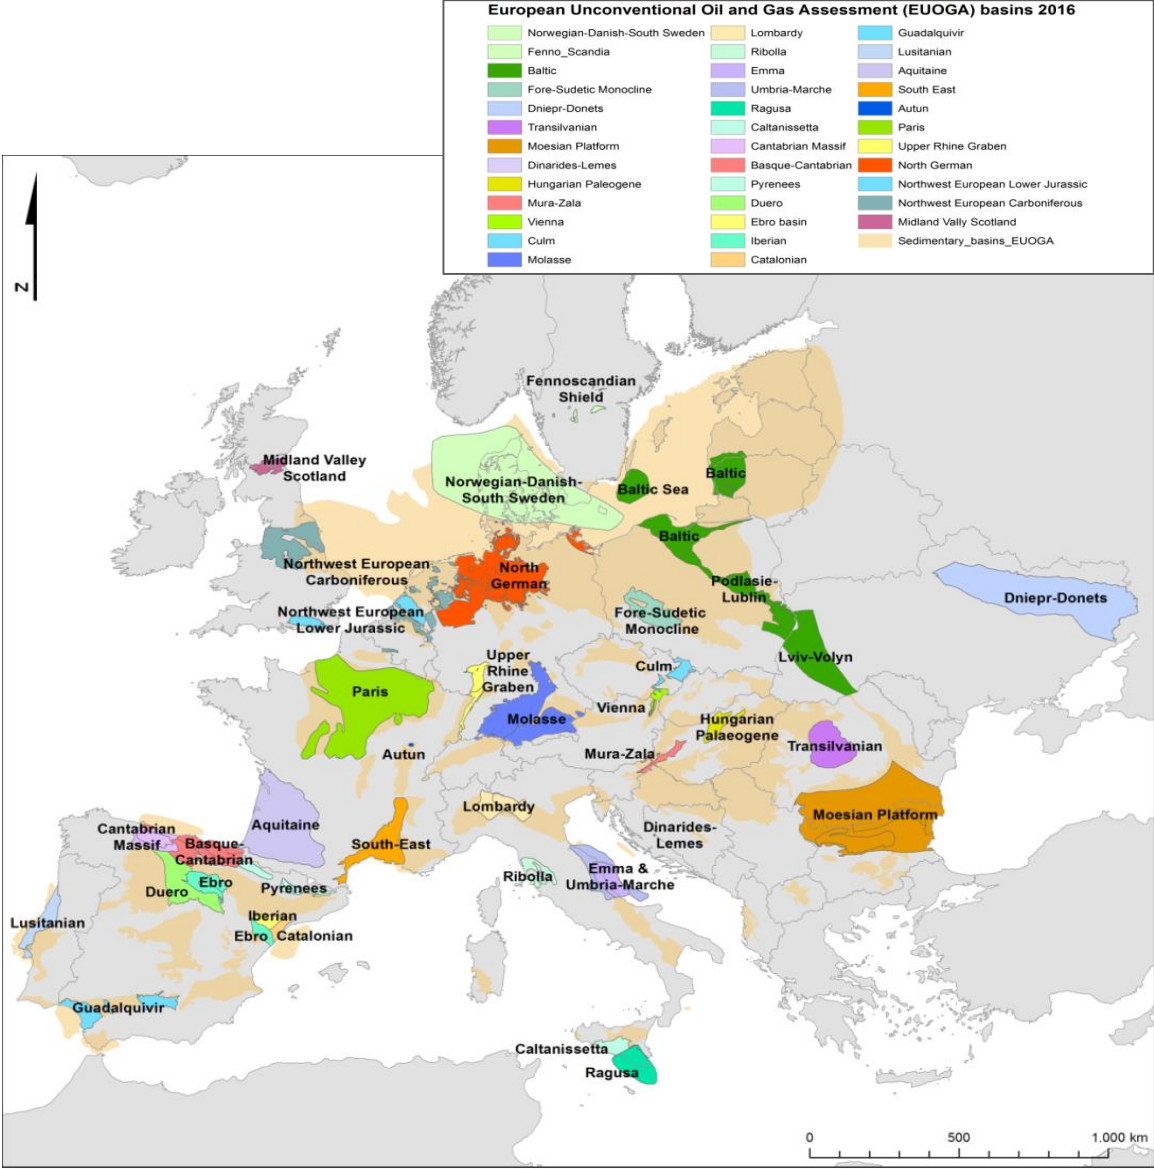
European Unconventional Oil and Gas Assessment (EUOGA) basins 2016

Norwegian-Danish-South Sweden
Fenno_Scandia
Baltic
Fore-Sudetic Monocline
Dniepr-Donets
Transilvanian
Moesian Platform
Dinarides-Lemes
Hungarian Paleogene
Mura-Zala
Vienna
Culm
Molasse

Lombardy
Ribolla
Emma
Umbria-Marche
Ragusa
Caltanissetta
Cantabrian Massif
Basque-Cantabrian
Pyrenees
Duero
Ebro basin
Iberian
Catalonian

Guadalquivir
Lusitanian
Aquitaine
South East
Autun
Paris
Upper Rhine Graben
North German
Northwest European Lower Jurassic
Northwest European Carboniferous
Midland Vally Scotland
Sedimentary_basins_EUOGA

N

Fennoscandian Shield
Midland Valley Scotland
Norwegian-Danish-South Sweden
Baltic Sea
Baltic
Baltic
Northwest European Carboniferous
North German
Podlasie-Lublin
Dniepr-Donets
Northwest European Lower Jurassic
Fore-Sudetic Monocline
Lviv-Volyn
Upper Rhine Graben
Culm
Paris
Molasse
Vienna
Hungarian Palaeogene
Transilvanian
Autun
Mura-Zala
Moesian Platform
Lombardy
Aquitaine
Dinarides-Lemes
Cantabrian Massif
Basque-Cantabrian
South-East
Emma & Umbria-Marche
Ebro
Duero
Pyrenees
Ribolla
Iberian
Lusitanian
Ebro
Catalonian
Guadalquivir
Caltanissetta
Ragusa

0
500
1.000 km